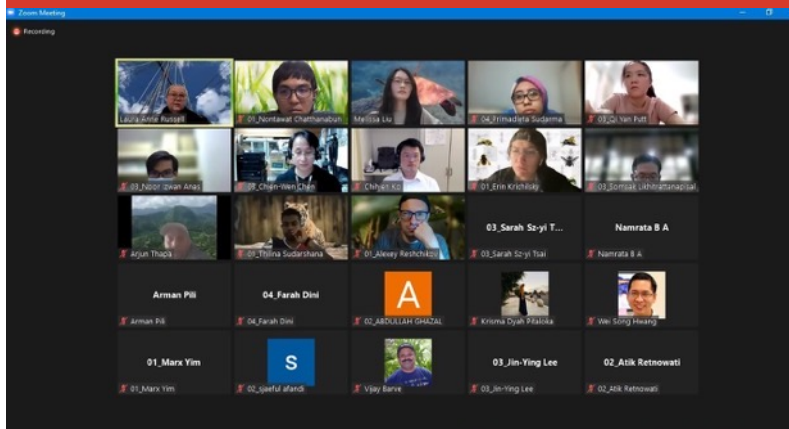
Zoom Meeting

Recording

Laura Anne Russell

01_Nontawat Chatthanabun

Melissa Liu

04_Frimadiata Sudarma

03_Qi Yan Putt

03_Noor Izwan Anas

03_Chien-Wen Chen

Chih-en Ko

01_Erin Krichilsky

03_Somsak Likhitrattanapisal

Arjun Thapa

01_Thilina Sudarshana

01_Alexey Reshchikov

03_Sarah Sz-yi T...

03_Sarah Sz-yi Tsai

Namrata B A

Namrata B A

Arman Pili

Arman Pili

04_Farah Dini

04_Farah Dini

A

02_ABDULLAH GHAZAL

Krisma Dyah Pitaloka

Wei Song Hwang

01_Marx Yim

01_Marx Yim

S

02_sjaeful afandi

Vijay Barve

03_Jin-Ying Lee

03_Jin-Ying Lee

02_Atik Retnowati

02_Atik Retnowati